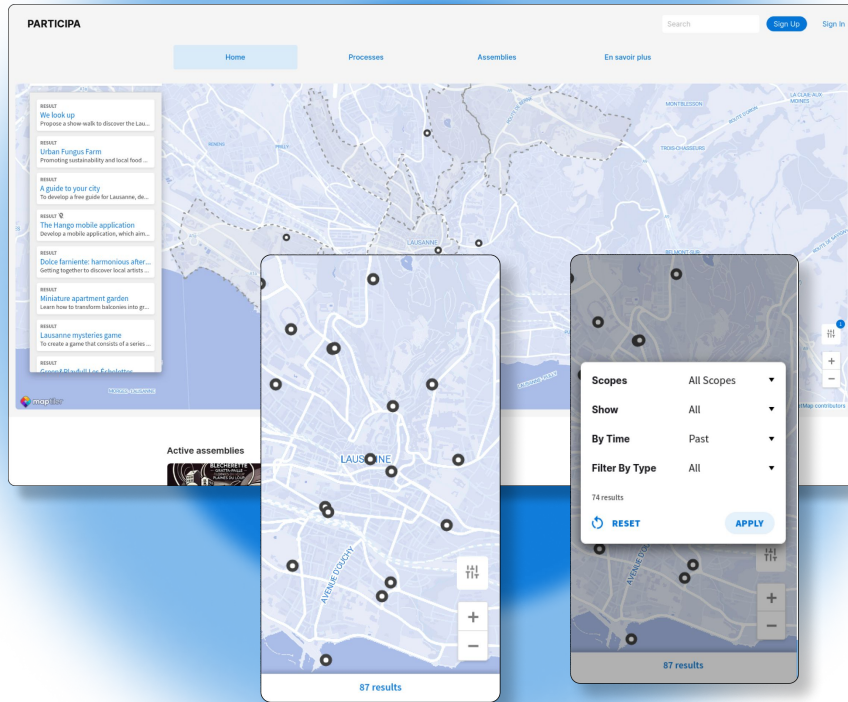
PARTICIPA

Search

Sign Up

Sign In

Home

Processes

Assemblies

En savoir plus

RESULT
We look up
Propose a show-walk to discover the Lau...

RESULT
Urban Fungus Farm
Promoting sustainability and local food ...

RESULT
A guide to your city
To develop a free guide for Lausanne, de...

RESULT
The Hango mobile application
Develop a mobile application, which aim...

RESULT
Dolce farniente: harmonious after...
Getting together to discover local artists...

RESULT
Miniature apartment garden
Learn how to transform balconies into gr...

RESULT
Lausanne mysteries game
To create a game that consists of a series ...

RESULT
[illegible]

maptiler

LAUSANNE

MONTBLESSON

TROIS-CHASSEURS

LA CLAIE-AUX-MOINES

Active assemblies

BLECHERETTE

LAUSANNE

AVENUE D'OUCHY

87 results

Scopes
All Scopes

Show
All

By Time
Past

Filter By Type
All

74 results

RESET

APPLY

AVENUE D'OUCHY

87 results

OpenStreetMap contributors